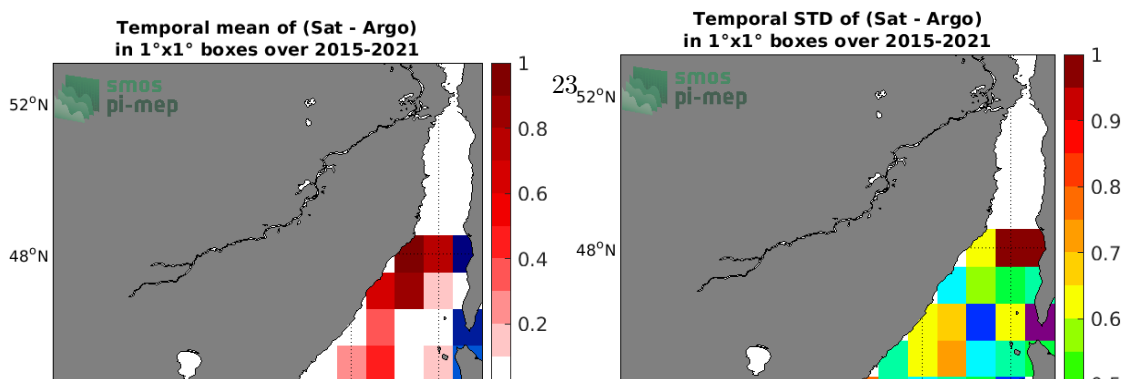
Temporal mean of (Sat - Argo)
in 1°x1° boxes over 2015-2021

smos
pi-mep

52°N

48°N

1
0.8
0.6
0.4
0.2

Temporal STD of (Sat - Argo)
in 1°x1° boxes over 2015-2021

23

smos
pi-mep

52°N

48°N

1
0.9
0.8
0.7
0.6
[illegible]